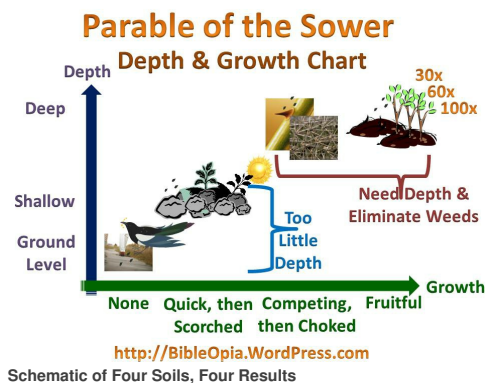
Parable of the Sower
Depth & Growth Chart

Depth

Deep

Shallow

Ground Level

30x
60x
100x

Need Depth & Eliminate Weeds

Too Little Depth

Growth

None
Quick, then Scorched
Competing, then Choked
Fruitful

http://BibleOpia.WordPress.com

Schematic of Four Soils, Four Results